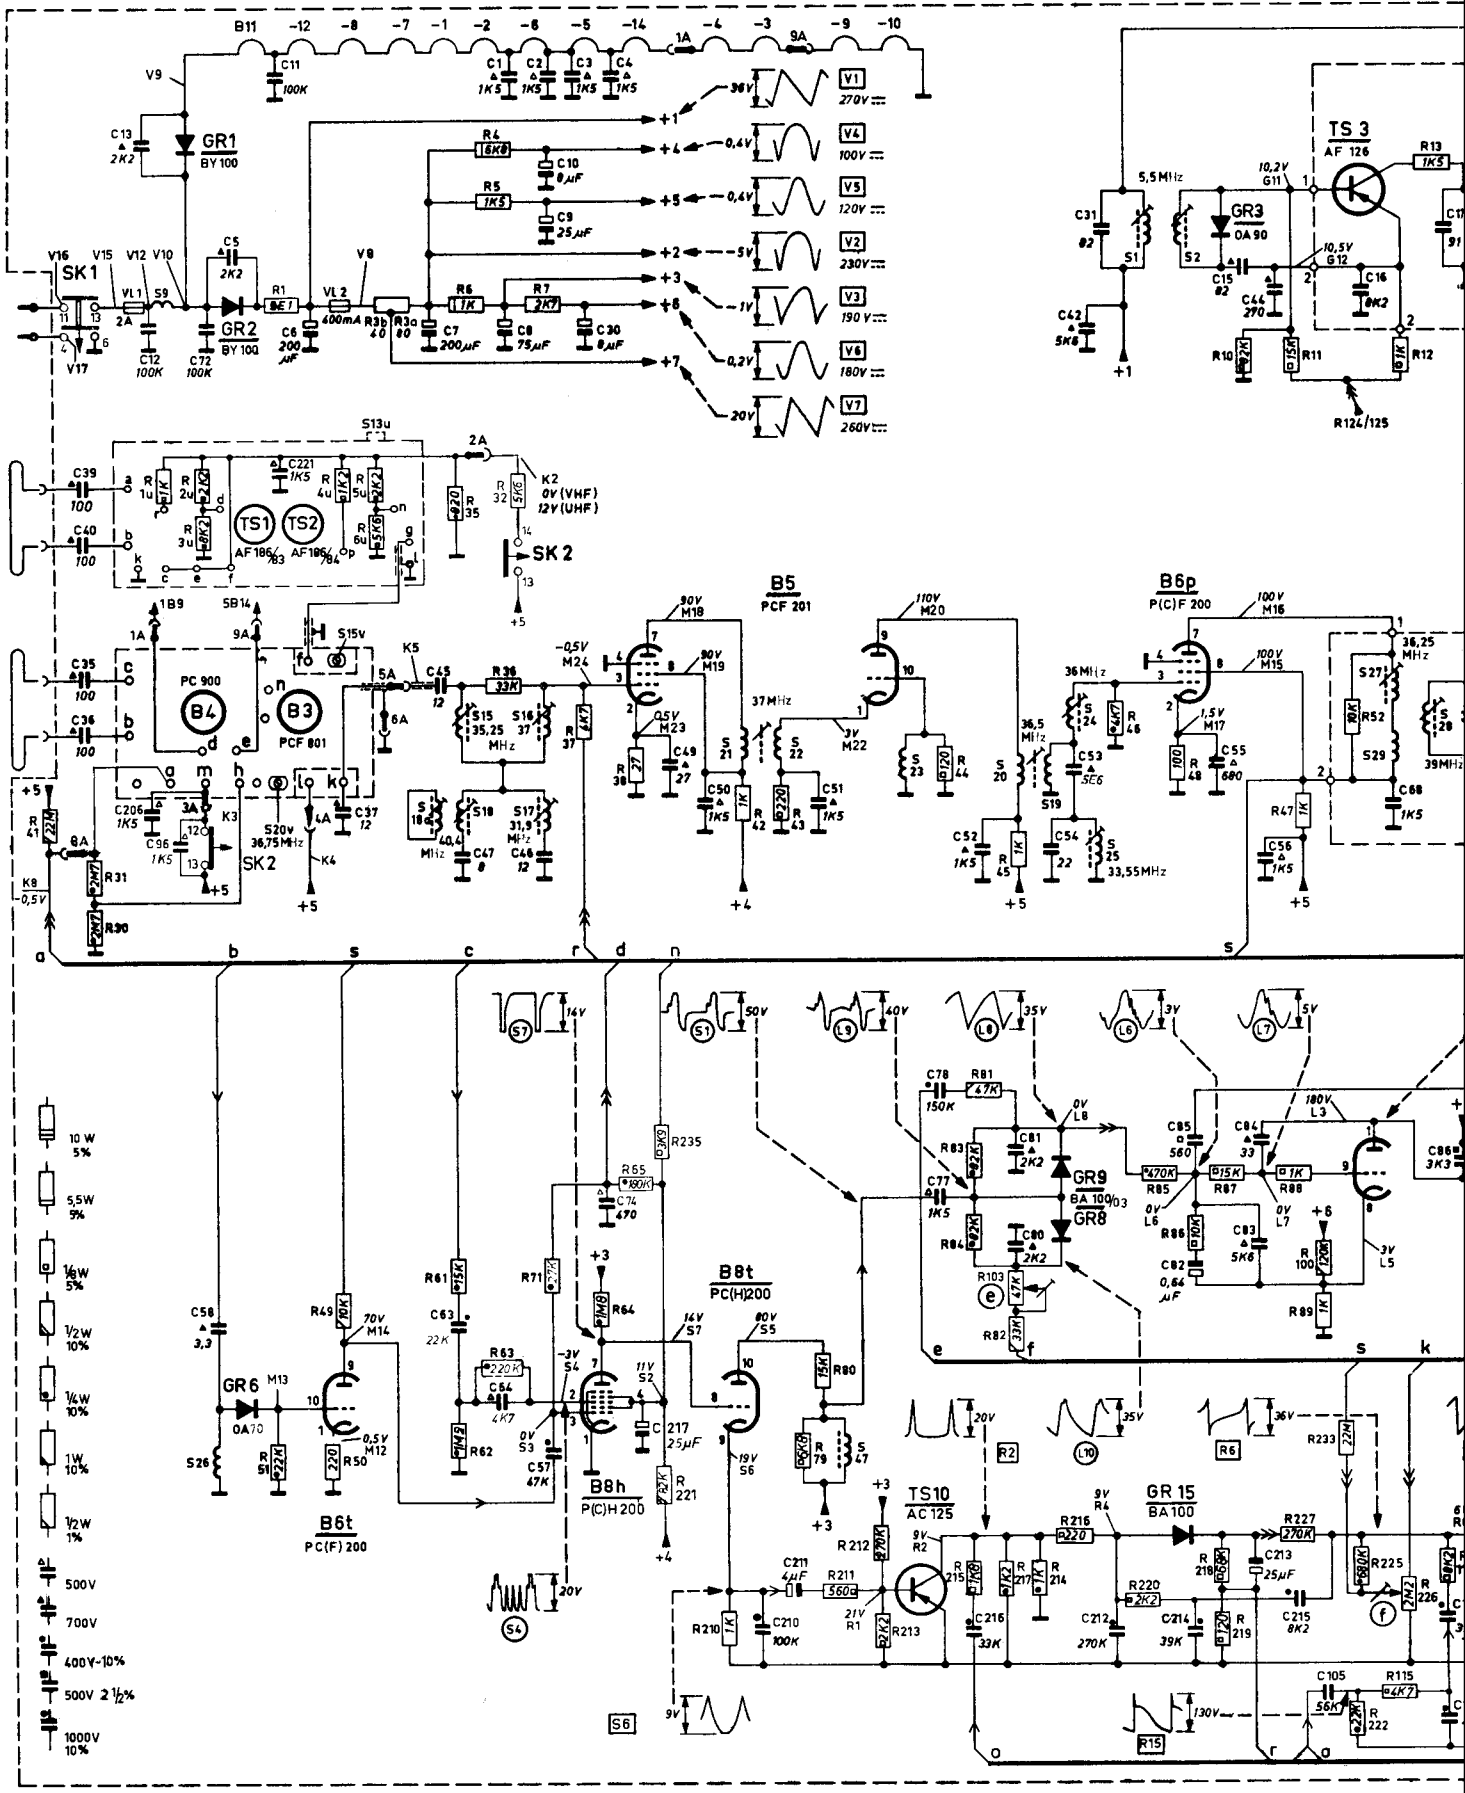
B11 −12 −8 −7 −1 −2 −6 −5 −14 1A −4 −3 9A −9 −10

C11 100K
C1 1K5 C2 1K5 C3 1K5 C4 1K5
V9
C13 2K2
GR1 BY100
36V V1 270V
R4 6K8 C10 8µF
0,4V V4 100V
R5 1K5 C9 25µF
0,4V V5 120V
+1 +4 +5 +2 +3 +6 +7
5V V2 230V
1V V3 190V
0,2V V6 180V
20V V7 260V
V16 V15 V12 V10
SK1
VL1 2A S9
C5 2K2
R1 8E1
VL2 400mA
V8
R3b 40 R3a 80
R6 1K R7 2K7
C12 100K C72 100K
GR2 BY100
C6 200 µF
C7 200µF C8 75µF C30 8µF
V17
11 13 4 6

5,5MHz
C31 82 S1
S2
GR3 OA90
10,2V G11
TS 3 AF 126
R13 1K5
10,5V G12
C15 82
C44 270
C16 8K2
C42 5K6
+1
R10 22K R11 15K R12 1K
R124/125

S13u
2A
C39 100 a
C40 100 b
R 1u 1K R 2u 2K2 d
R 3u 8K2
C221 1K5
TS1 TS2
AF186/83 AF186/84
R 4u 1K2 R 5u 2K2
R 6u 5K6
on g p
k c e f
R 35 820
R 32 5K6
K2 0V (VHF) 12V (UHF)
14 SK 2 13 +5
1B9 5B14
1A 9A
C35 100 c
C36 100 b
PC 900 B4
B3 PCF 801
d e n
S15v
K5
5A 6A
C45 12
R36 33K
−0,5V M24
B5 PCF 201
90V M18
90V M19
0,5V M23
110V M20
37MHz
S15 35,25 MHz
S16 37
R 37 4K7
R 38 27
C49 27
S 21 S 22
3V M22
S 23 R 44 120
C50 1K5 R 42 1K
R 43 220 C51 1K5
S 18 40,4 MHz S18
S17 31,9 MHz
C47 8 C46 12
+4
B6p P(C)F 200
100V M16
36MHz
S 24 R 46 4K7
36,5 MHz
S 20 S19
C53 5E6
100V M15
1,5V M17
R 48 100
C55 680
36,25 MHz
S27 R52 10K
S 28
S29 39MHz
C68 1K5
R47 1K
C56 1K5
+5
C52 1K5
R 45 1K
C54 22
S 25 33,55MHz
+5
+5
R 41 22M
8A
g m h l k
C206 1K5
3A
K3
12 13
C96 1K5
SK2
+5
R31 2M7
S20v 36,75MHz
4A
K4
C37 12
+5
K8 −0,5V
R30 2M7
a b s c r d n s

S7 14V
S1 50V
L9 40V
L8 35V
L6 3V
L7 5V
R235 3K9
R65 180K
C74 470
C78 150K
R81 47K
R83 22K
C81 2K2
0V L8
GR9 BA 100/03 GR8
C77 1K5
R84 22K
C80 2K2
R103 47K
e
R82 33K
e f
C85 560
C84 33
180V L3
C86 3K3
R85 470K
R87 15K
R88 1K
0V L6
0V L7
R86 10K
C83 5K6
C82 0,64 µF
+6
R 100 120K
R89 1K
3V L5
s k
10 W 5%
5,5W 5%
1/8W 5%
1/2W 10%
1/4W 10%
1W 10%
1/2W 1%
500V
700V
400V-10%
500V 2 1/2%
1000V 10%
C58 3,3
R49 10K
70V M14
GR6 OA70
M13
R 51 22K
R50 220
0,5V M12
S26
B6t PC(F) 200
R61 15K
C63 22K
R71 2,2K
+3
R64 1M8
R63 220K
C64 4K7
R62 1M8
−3V S4
0V S3
C57 47K
14V S7
11V S2
C 217 25µF
B8t PC(H)200
80V S5
R80 15K
R 79 6K8
S 47
19V S6
B8h P(C)H 200
R 221 8,2K
+4
+3
S4 20V
20V R2
TS10 AC125
+3
R 212 270K
9V R2
C211 4µF
R211 560Ω
21V R1
R213 2K2
R210 1K
C210 100K
L10 35V
9V R4
R216 220
GR 15 BA100
R6 36V
R227 270K
R233 22M
R 215 1K8
R 217 1K2
R 214 1K
R 218 68K
C213 25µF
R220 2K2
R 219 120
C216 33K
C212 270K
C214 39K
C215 8K2
R225 680K
f
R 226 2M2
R15 130V
C105 56K
R115 4K7
R 222 2K
o r a
S6
9V